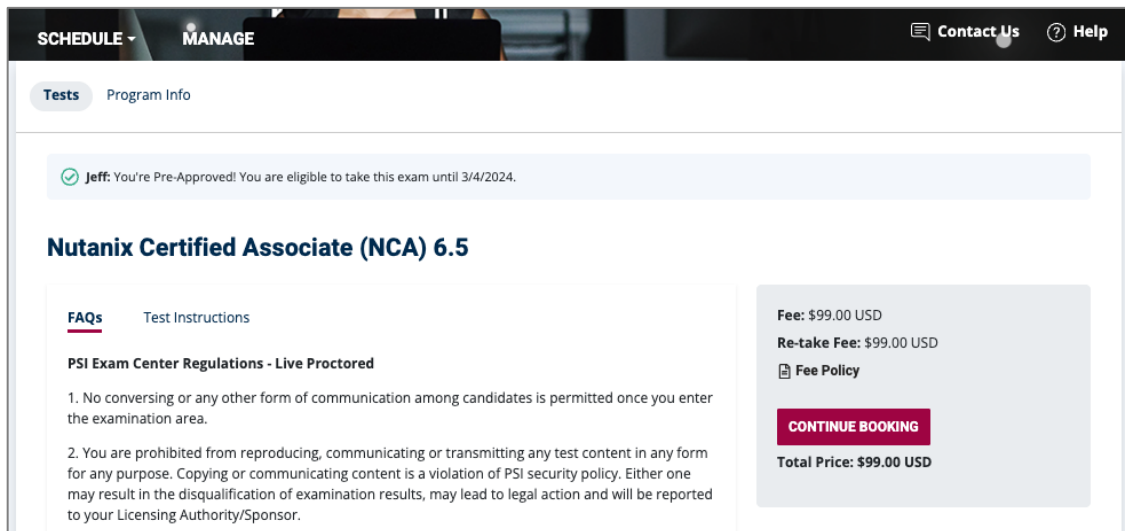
SCHEDULE MANAGE Contact Us Help

Tests Program Info

Jeff: You're Pre-Approved! You are eligible to take this exam until 3/4/2024.

Nutanix Certified Associate (NCA) 6.5

FAQs Test Instructions

PSI Exam Center Regulations - Live Proctored

1. No conversing or any other form of communication among candidates is permitted once you enter the examination area.

2. You are prohibited from reproducing, communicating or transmitting any test content in any form for any purpose. Copying or communicating content is a violation of PSI security policy. Either one may result in the disqualification of examination results, may lead to legal action and will be reported to your Licensing Authority/Sponsor.

Fee: $99.00 USD
Re-take Fee: $99.00 USD
Fee Policy

CONTINUE BOOKING
Total Price: $99.00 USD